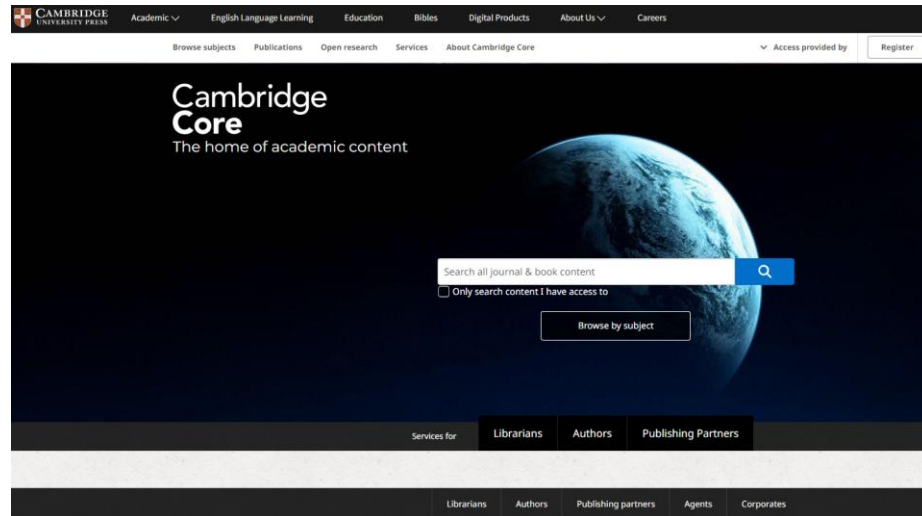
CAMBRIDGE UNIVERSITY PRESS Academic English Language Learning Education Bibles Digital Products About Us Careers

Browse subjects Publications Open research Services About Cambridge Core Access provided by Register

Cambridge Core
The home of academic content

Search all journal & book content

Only search content I have access to

Browse by subject

Services for Librarians Authors Publishing Partners

Librarians Authors Publishing partners Agents Corporates